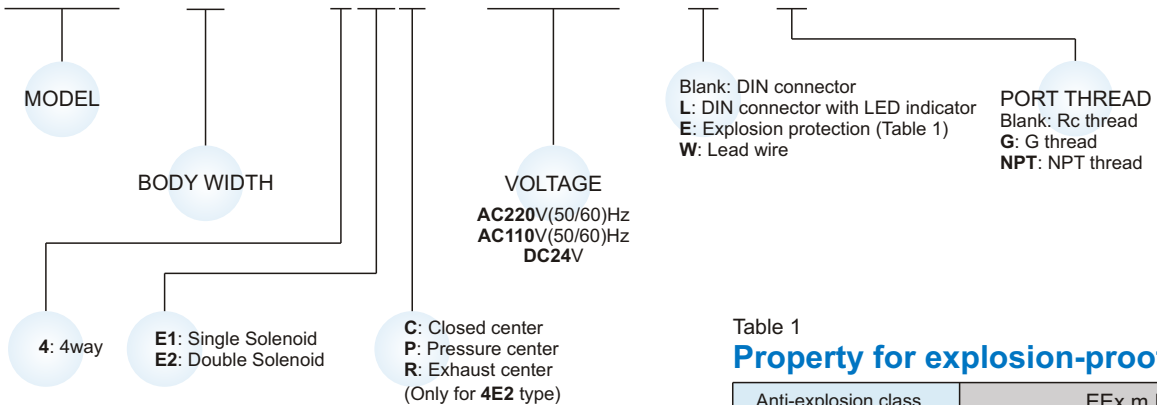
MODEL

BODY WIDTH

VOLTAGE
AC220V(50/60)Hz
AC110V(50/60)Hz
DC24V

Blank: DIN connector
L: DIN connector with LED indicator
E: Explosion protection (Table 1)
W: Lead wire

PORT THREAD
Blank: Rc thread
G: G thread
NPT: NPT thread

4: 4way

E1: Single Solenoid
E2: Double Solenoid

C: Closed center
P: Pressure center
R: Exhaust center
(Only for 4E2 type)

Table 1
Property for explosion-proo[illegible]

| Anti-explosion class | EEx m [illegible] |
|---|---|